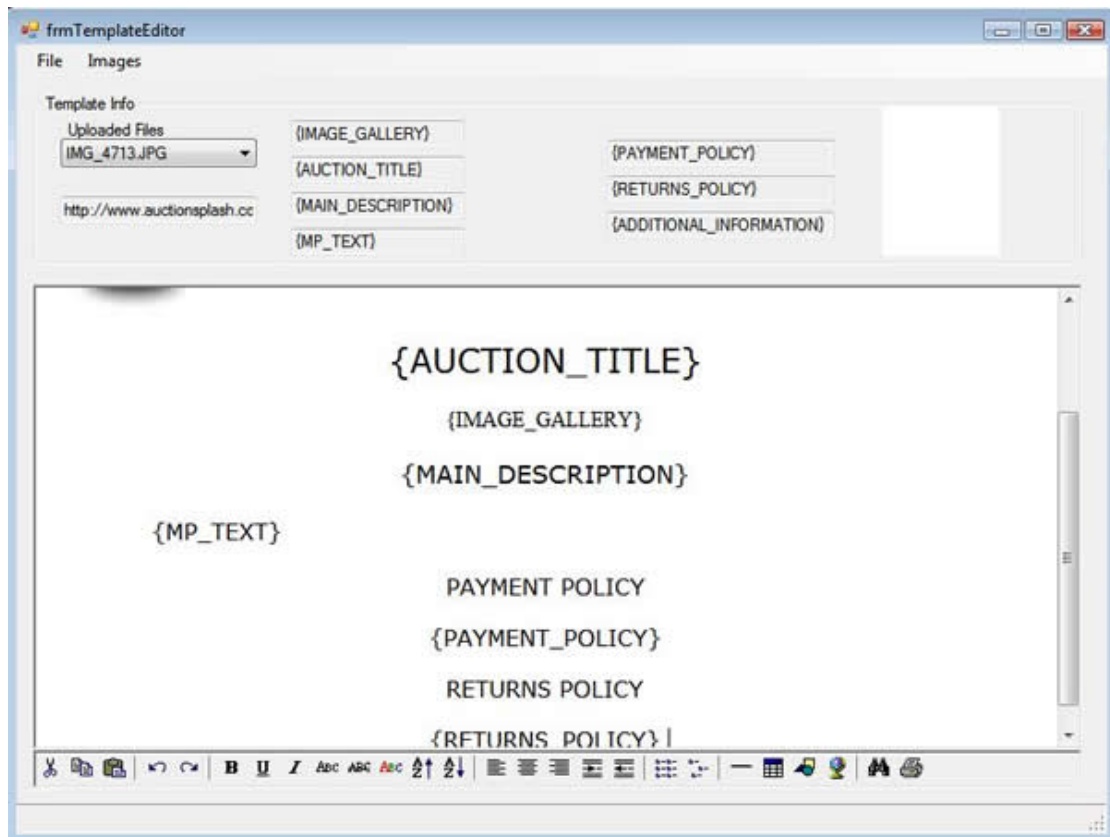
frmTemplateEditor

File Images

Template Info

Uploaded Files

IMG_4713.JPG

http://www.auctionsplash.cc

{IMAGE_GALLERY}

{AUCTION_TITLE}

{MAIN_DESCRIPTION}

{MP_TEXT}

{PAYMENT_POLICY}

{RETURNS_POLICY}

{ADDITIONAL_INFORMATION}

{AUCTION_TITLE}

{IMAGE_GALLERY}

{MAIN_DESCRIPTION}

{MP_TEXT}

PAYMENT POLICY

{PAYMENT_POLICY}

RETURNS POLICY

{RETURNS_POLICY}

B U I ABC ABC ABC